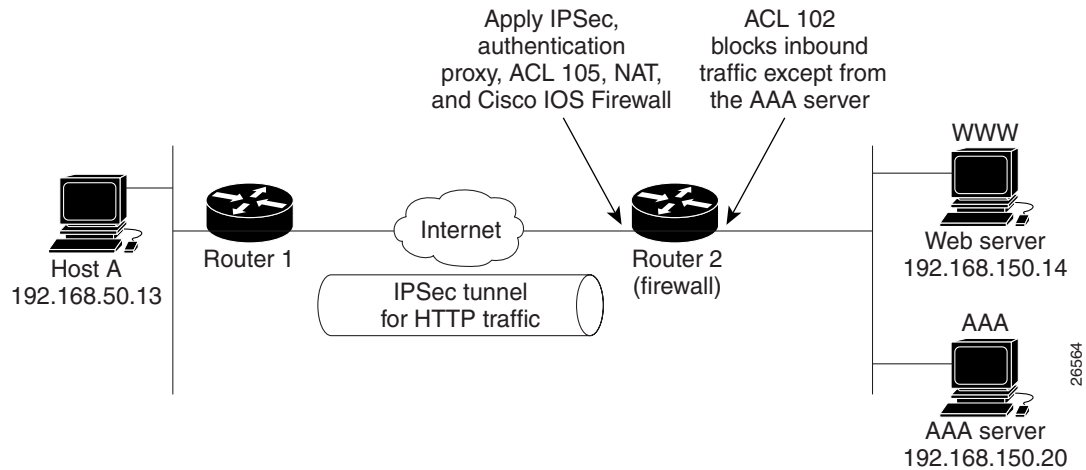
Apply IPSec, authentication proxy, ACL 105, NAT, and Cisco IOS Firewall

ACL 102 blocks inbound traffic except from the AAA server

WWW

Internet

Host A
192.168.50.13

Router 1

Router 2
(firewall)

Web server
192.168.150.14

IPSec tunnel
for HTTP traffic

AAA

AAA server
192.168.150.20

26564